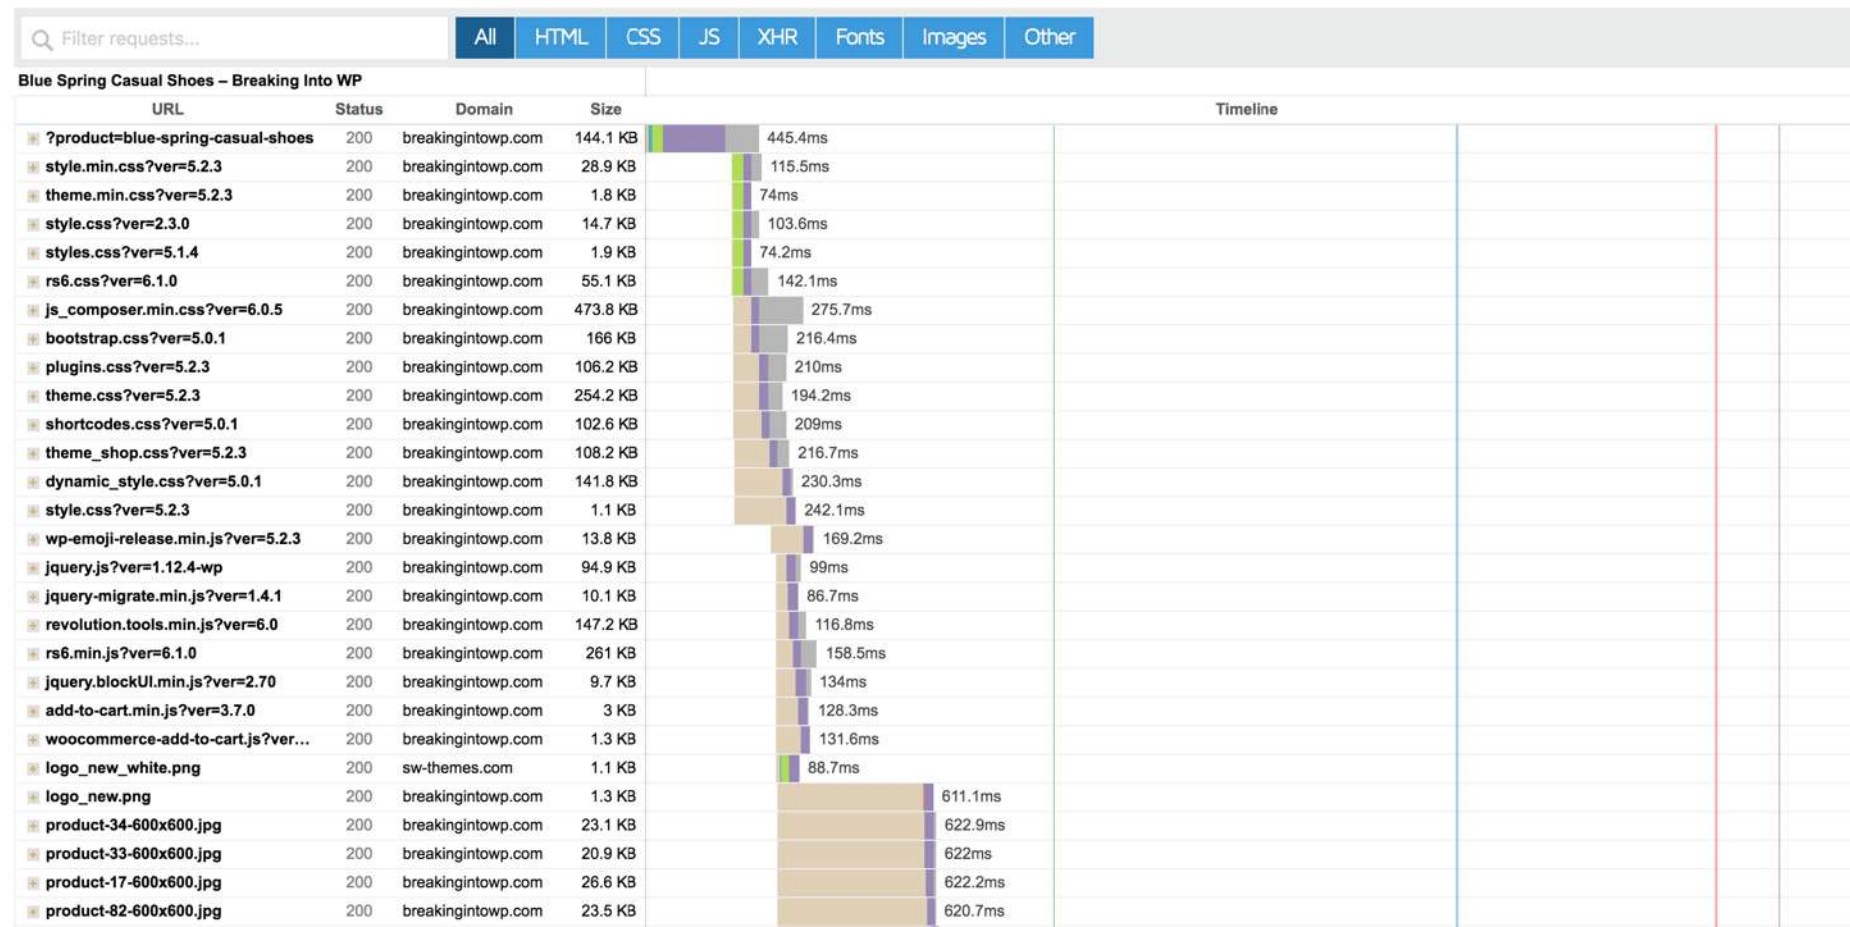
Filter requests...

All HTML CSS JS XHR Fonts Images Other

Blue Spring Casual Shoes – Breaking Into WP

| URL | Status | Domain | Size | Timeline |
|---|---|---|---|---|
| ?product=blue-spring-casual-shoes | 200 | breakingintowp.com | 144.1 KB | 445.4ms |
| style.min.css?ver=5.2.3 | 200 | breakingintowp.com | 28.9 KB | 115.5ms |
| theme.min.css?ver=5.2.3 | 200 | breakingintowp.com | 1.8 KB | 74ms |
| style.css?ver=2.3.0 | 200 | breakingintowp.com | 14.7 KB | 103.6ms |
| styles.css?ver=5.1.4 | 200 | breakingintowp.com | 1.9 KB | 74.2ms |
| rs6.css?ver=6.1.0 | 200 | breakingintowp.com | 55.1 KB | 142.1ms |
| js_composer.min.css?ver=6.0.5 | 200 | breakingintowp.com | 473.8 KB | 275.7ms |
| bootstrap.css?ver=5.0.1 | 200 | breakingintowp.com | 166 KB | 216.4ms |
| plugins.css?ver=5.2.3 | 200 | breakingintowp.com | 106.2 KB | 210ms |
| theme.css?ver=5.2.3 | 200 | breakingintowp.com | 254.2 KB | 194.2ms |
| shortcodes.css?ver=5.0.1 | 200 | breakingintowp.com | 102.6 KB | 209ms |
| theme_shop.css?ver=5.2.3 | 200 | breakingintowp.com | 108.2 KB | 216.7ms |
| dynamic_style.css?ver=5.0.1 | 200 | breakingintowp.com | 141.8 KB | 230.3ms |
| style.css?ver=5.2.3 | 200 | breakingintowp.com | 1.1 KB | 242.1ms |
| wp-emoji-release.min.js?ver=5.2.3 | 200 | breakingintowp.com | 13.8 KB | 169.2ms |
| jquery.js?ver=1.12.4-wp | 200 | breakingintowp.com | 94.9 KB | 99ms |
| jquery-migrate.min.js?ver=1.4.1 | 200 | breakingintowp.com | 10.1 KB | 86.7ms |
| revolution.tools.min.js?ver=6.0 | 200 | breakingintowp.com | 147.2 KB | 116.8ms |
| rs6.min.js?ver=6.1.0 | 200 | breakingintowp.com | 261 KB | 158.5ms |
| jquery.blockUI.min.js?ver=2.70 | 200 | breakingintowp.com | 9.7 KB | 134ms |
| add-to-cart.min.js?ver=3.7.0 | 200 | breakingintowp.com | 3 KB | 128.3ms |
| woocommerce-add-to-cart.js?ver... | 200 | breakingintowp.com | 1.3 KB | 131.6ms |
| logo_new_white.png | 200 | sw-themes.com | 1.1 KB | 88.7ms |
| logo_new.png | 200 | breakingintowp.com | 1.3 KB | 611.1ms |
| product-34-600x600.jpg | 200 | breakingintowp.com | 23.1 KB | 622.9ms |
| product-33-600x600.jpg | 200 | breakingintowp.com | 20.9 KB | 622ms |
| product-17-600x600.jpg | 200 | breakingintowp.com | 26.6 KB | 622.2ms |
| product-82-600x600.jpg | 200 | breakingintowp.com | 23.5 KB | 620.7ms |